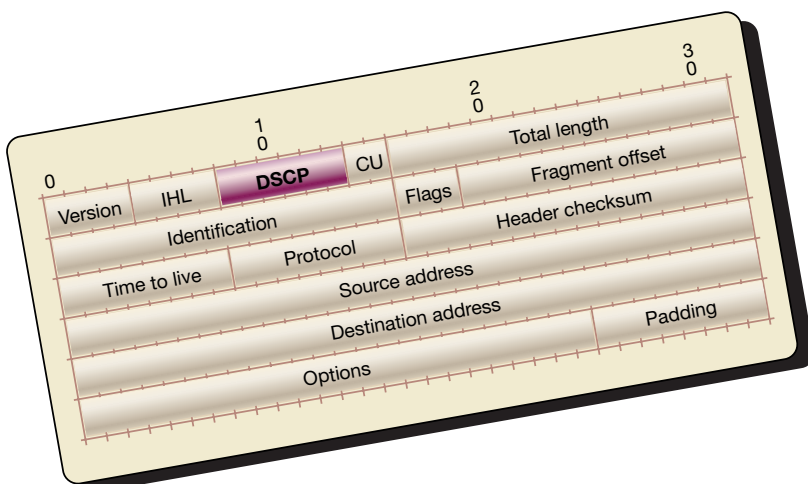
0

1
0

2
0

3
0

| Version | IHL | DSCP | CU | Total length |
|---|---|---|---|---|
| Identification | | | Flags | Fragment offset |
| Time to live | Protocol | | Header checksum | |
| Source address | | | | |
| Destination address | | | | |
| Options | | | | Padding |